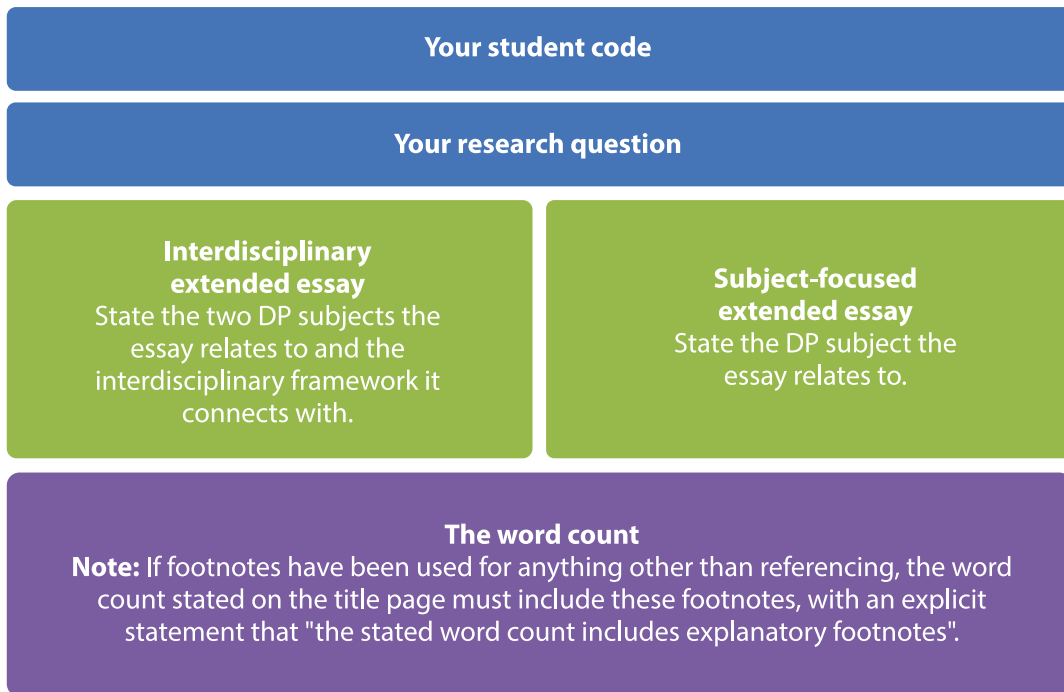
Your student code

Your research question

Interdisciplinary extended essay
State the two DP subjects the essay relates to and the interdisciplinary framework it connects with.

Subject-focused extended essay
State the DP subject the essay relates to.

The word count
Note: If footnotes have been used for anything other than referencing, the word count stated on the title page must include these footnotes, with an explicit statement that "the stated word count includes explanatory footnotes".